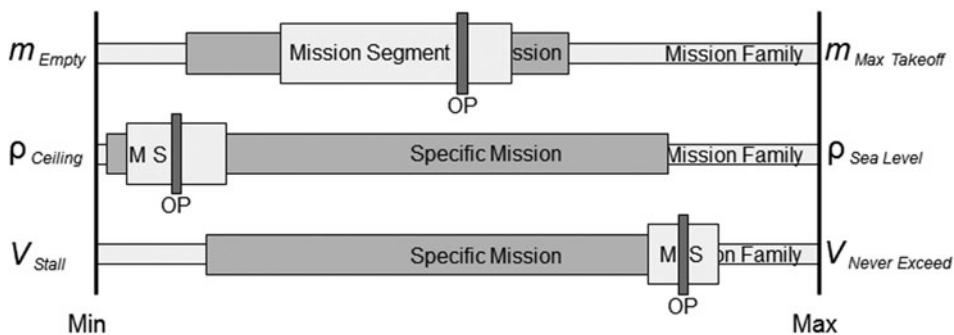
$m_{Empty}$ Mission Segment ssion Mission Family $m_{Max\ Takeoff}$
OP

$\rho_{Ceiling}$ M S Specific Mission Mission Family $\rho_{Sea\ Level}$
OP

$V_{Stall}$ Specific Mission M S on Family $V_{Never\ Exceed}$
OP

Min Max